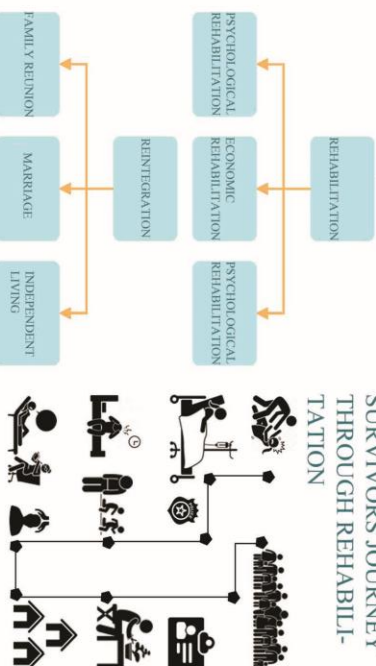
SURVIVORS JOURNEY THROUGH REHABILITATION

REHABILITATION

PSYCHOLOGICAL REHABILITATION

ECONOMIC REHABILITATION

PSYCHOLOGICAL REHABILITATION

REINTEGRATION

FAMILY REUNION

MARRIAGE

INDEPENDENT LIVING